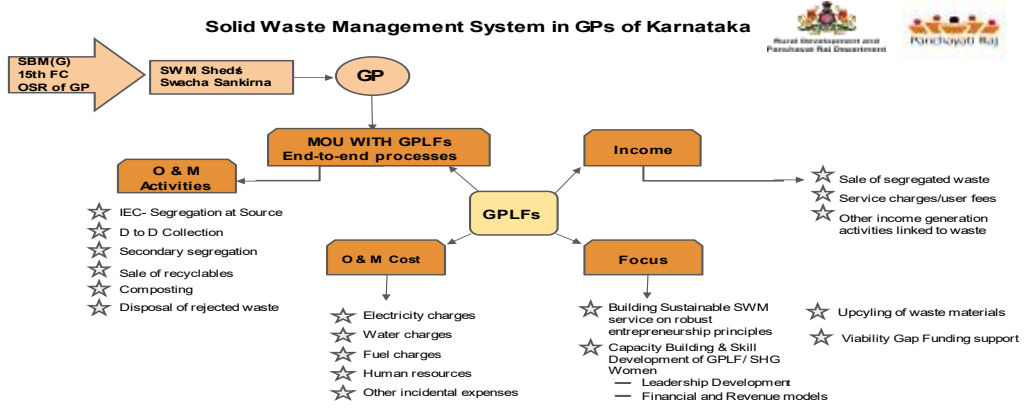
Solid Waste Management System in GPs of Karnataka

Rural Development and Panchayat Raj Department

Panchayati Raj

SBM(G)
15th FC
OSR of GP

SWM Sheds
Swacha Sankirna

GP

MOU WITH GPLFs
End-to-end processes

O & M
Activities

Income

GPLFs

O & M Cost

Focus

IEC- Segregation at Source
D to D Collection
Secondary segregation
Sale of recyclables
Composting
Disposal of rejected waste

Sale of segregated waste
Service charges/user fees
Other income generation activities linked to waste

Electricity charges
Water charges
Fuel charges
Human resources
Other incidental expenses

Building Sustainable SWM service on robust entrepreneurship principles
Capacity Building & Skill Development of GPLF/ SHG Women
— Leadership Development
— Financial and Revenue models

Upcyling of waste materials
Viability Gap Funding support